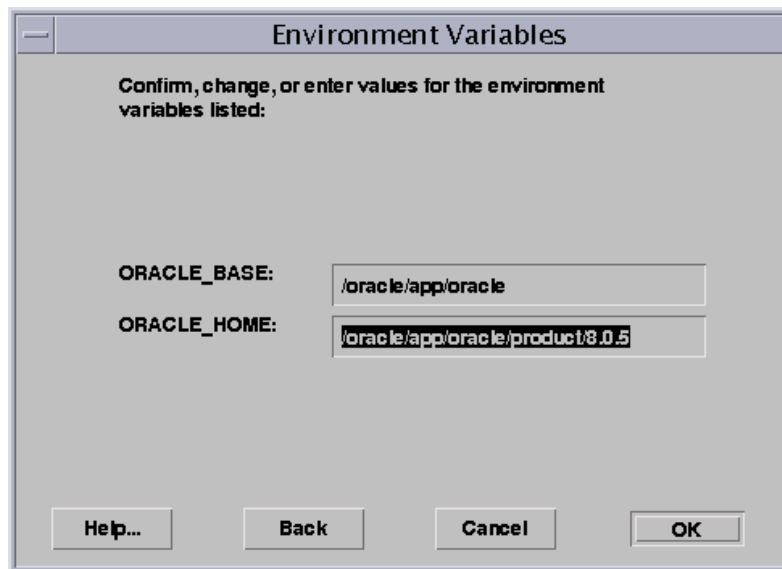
Environment Variables

Confirm, change, or enter values for the environment variables listed:

ORACLE_BASE: /oracle/app/oracle

ORACLE_HOME: /oracle/app/oracle/product/8.0.5

Help...

Back

Cancel

OK